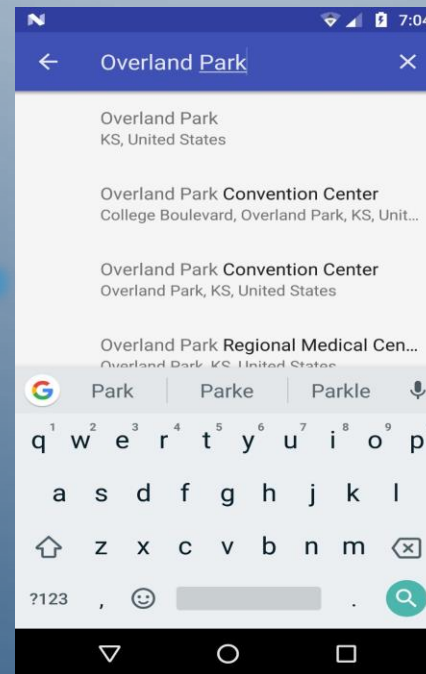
N
7:04

Overland Park

Overland Park
KS, United States

Overland Park Convention Center
College Boulevard, Overland Park, KS, Unit...

Overland Park Convention Center
Overland Park, KS, United States

Overland Park Regional Medical Cen...
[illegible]

G Park Parke Parkle

1 2 3 4 5 6 7 8 9
q w e r t y u i o p
a s d f g h j k l
z x c v b n m
?123 , .